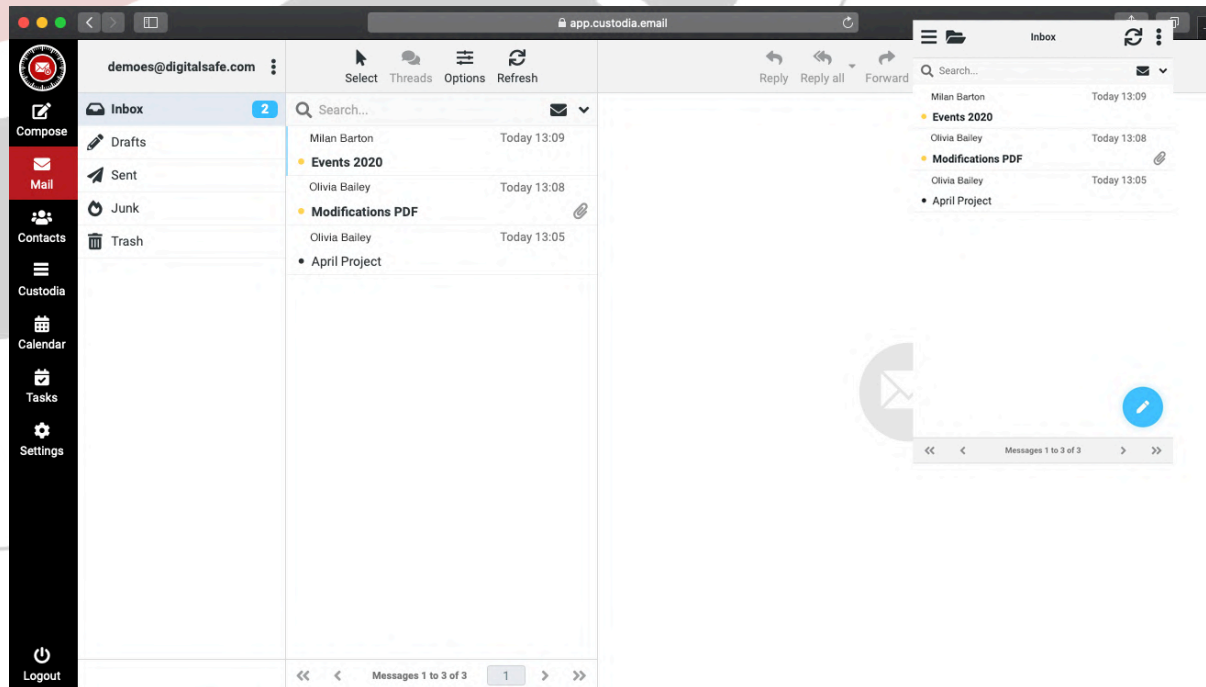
app.custodia.email

Compose
Mail
Contacts
Custodia
Calendar
Tasks
Settings
Logout

demoes@digitalsafe.com

Inbox 2
Drafts
Sent
Junk
Trash

Select Threads Options Refresh

Search...

Milan Barton Today 13:09
Events 2020
Olivia Bailey Today 13:08
Modifications PDF
Olivia Bailey Today 13:05
April Project

Messages 1 to 3 of 3 1

Reply Reply all Forward

Inbox

Search...

Milan Barton Today 13:09
Events 2020
Olivia Bailey Today 13:08
Modifications PDF
Olivia Bailey Today 13:05
April Project

Messages 1 to 3 of 3